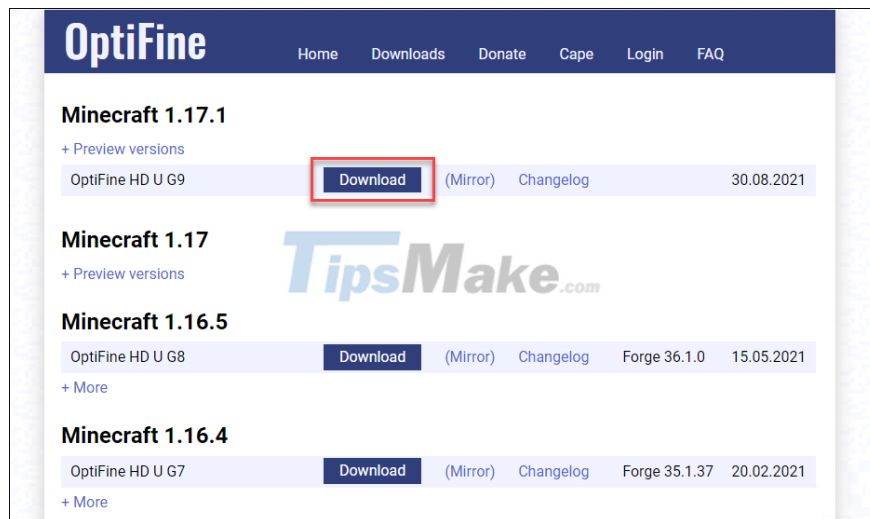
OptiFine

Home Downloads Donate Cape Login FAQ

Minecraft 1.17.1

+ Preview versions

| | | | | | |
|---|---|---|---|---|---|
| OptiFine HD U G9 | Download | (Mirror) | Changelog | | 30.08.2021 |

Minecraft 1.17

+ Preview versions

TipsMake.com

Minecraft 1.16.5

| | | | | | |
|---|---|---|---|---|---|
| OptiFine HD U G8 | Download | (Mirror) | Changelog | Forge 36.1.0 | 15.05.2021 |

+ More

Minecraft 1.16.4

| | | | | | |
|---|---|---|---|---|---|
| OptiFine HD U G7 | Download | (Mirror) | Changelog | Forge 35.1.37 | 20.02.2021 |

+ More